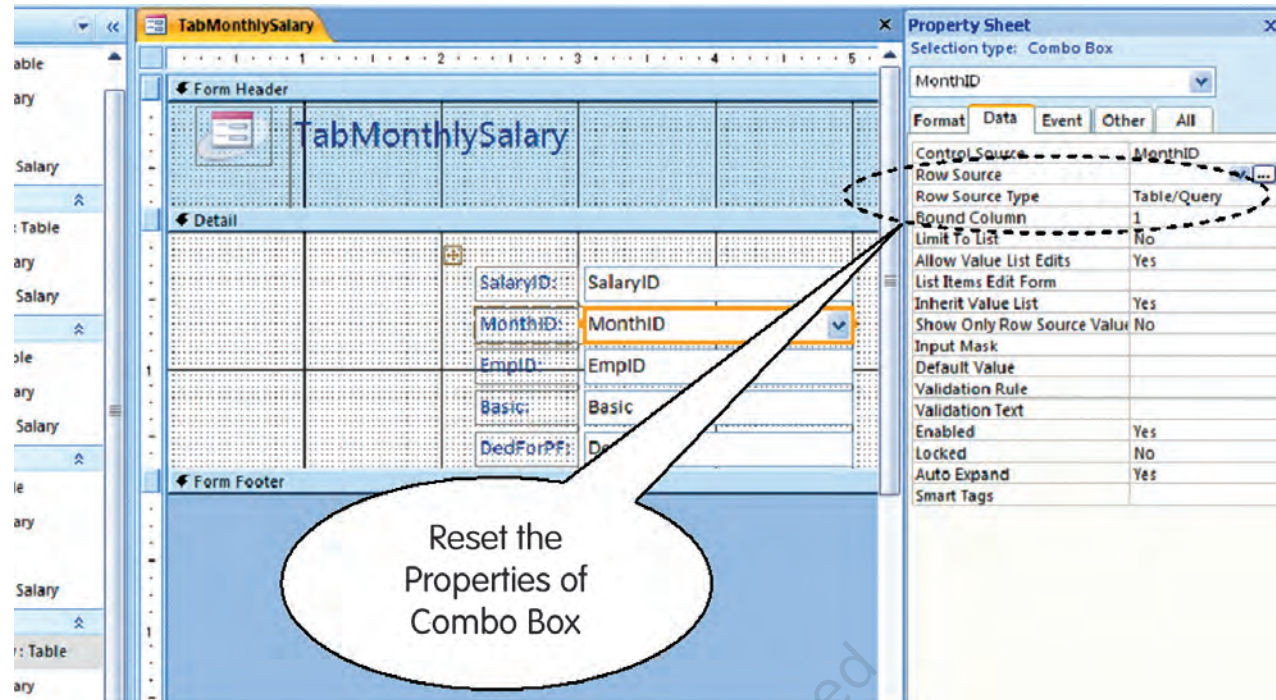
able
ary
Salary
: Table
ary
Salary
ble
ary
Salary
le
ary
Salary
': Table
ary

TabMonthlySalary
1 2 3 4 5
Form Header
TabMonthlySalary
Detail
SalaryID: SalaryID
MonthID: MonthID
EmpID: EmpID
Basic: Basic
DedForPF: De
Form Footer

Reset the Properties of Combo Box

Property Sheet
Selection type: Combo Box
MonthID
Format Data Event Other All

| | |
|---|---|
| Control Source | MonthID |
| Row Source | |
| Row Source Type | Table/Query |
| Bound Column | 1 |
| Limit To List | No |
| Allow Value List Edits | Yes |
| List Items Edit Form | |
| Inherit Value List | Yes |
| Show Only Row Source Valu | No |
| Input Mask | |
| Default Value | |
| Validation Rule | |
| Validation Text | |
| Enabled | Yes |
| Locked | No |
| Auto Expand | Yes |
| Smart Tags | |